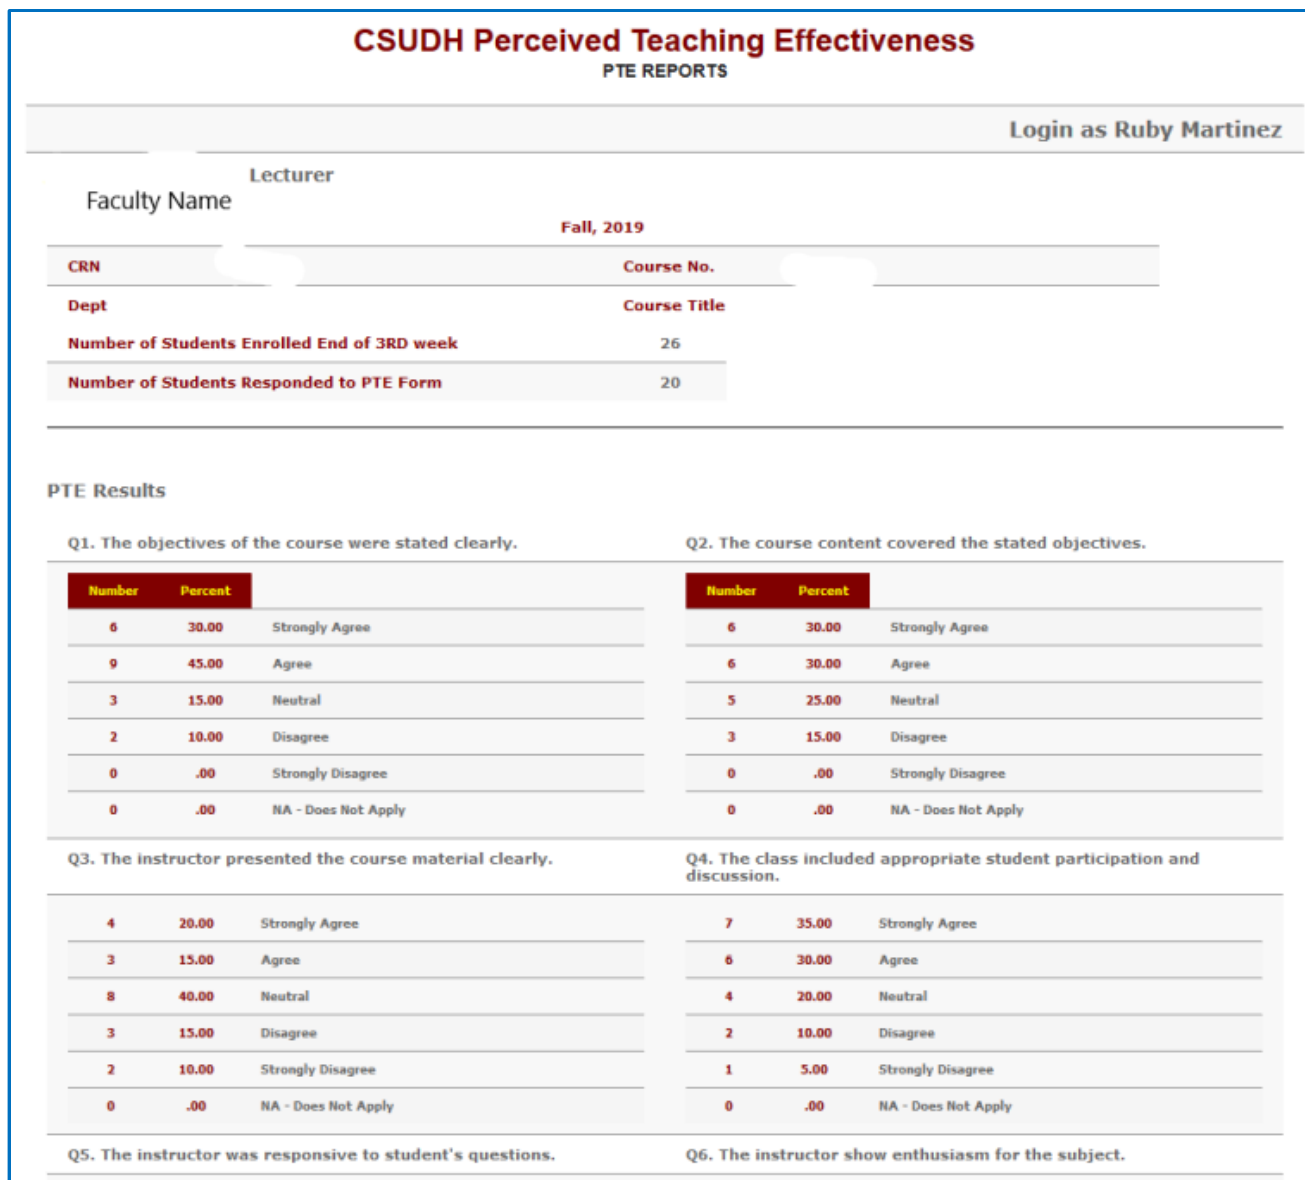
CSUDH Perceived Teaching Effectiveness
PTE REPORTS

Login as Ruby Martinez

Lecturer

Faculty Name

Fall, 2019

| CRN | | Course No. | |
|---|---|---|---|
| Dept | | Course Title | |
| Number of Students Enrolled End of 3RD week | 26 | | |
| Number of Students Responded to PTE Form | 20 | | |

PTE Results

Q1. The objectives of the course were stated clearly.

| Number | Percent | |
|---|---|---|
| 6 | 30.00 | Strongly Agree |
| 9 | 45.00 | Agree |
| 3 | 15.00 | Neutral |
| 2 | 10.00 | Disagree |
| 0 | .00 | Strongly Disagree |
| 0 | .00 | NA - Does Not Apply |

Q2. The course content covered the stated objectives.

| Number | Percent | |
|---|---|---|
| 6 | 30.00 | Strongly Agree |
| 6 | 30.00 | Agree |
| 5 | 25.00 | Neutral |
| 3 | 15.00 | Disagree |
| 0 | .00 | Strongly Disagree |
| 0 | .00 | NA - Does Not Apply |

Q3. The instructor presented the course material clearly.

| | | |
|---|---|---|
| 4 | 20.00 | Strongly Agree |
| 3 | 15.00 | Agree |
| 8 | 40.00 | Neutral |
| 3 | 15.00 | Disagree |
| 2 | 10.00 | Strongly Disagree |
| 0 | .00 | NA - Does Not Apply |

Q4. The class included appropriate student participation and discussion.

| | | |
|---|---|---|
| 7 | 35.00 | Strongly Agree |
| 6 | 30.00 | Agree |
| 4 | 20.00 | Neutral |
| 2 | 10.00 | Disagree |
| 1 | 5.00 | Strongly Disagree |
| 0 | .00 | NA - Does Not Apply |

Q5. The instructor was responsive to student's questions.

Q6. The instructor show enthusiasm for the subject.